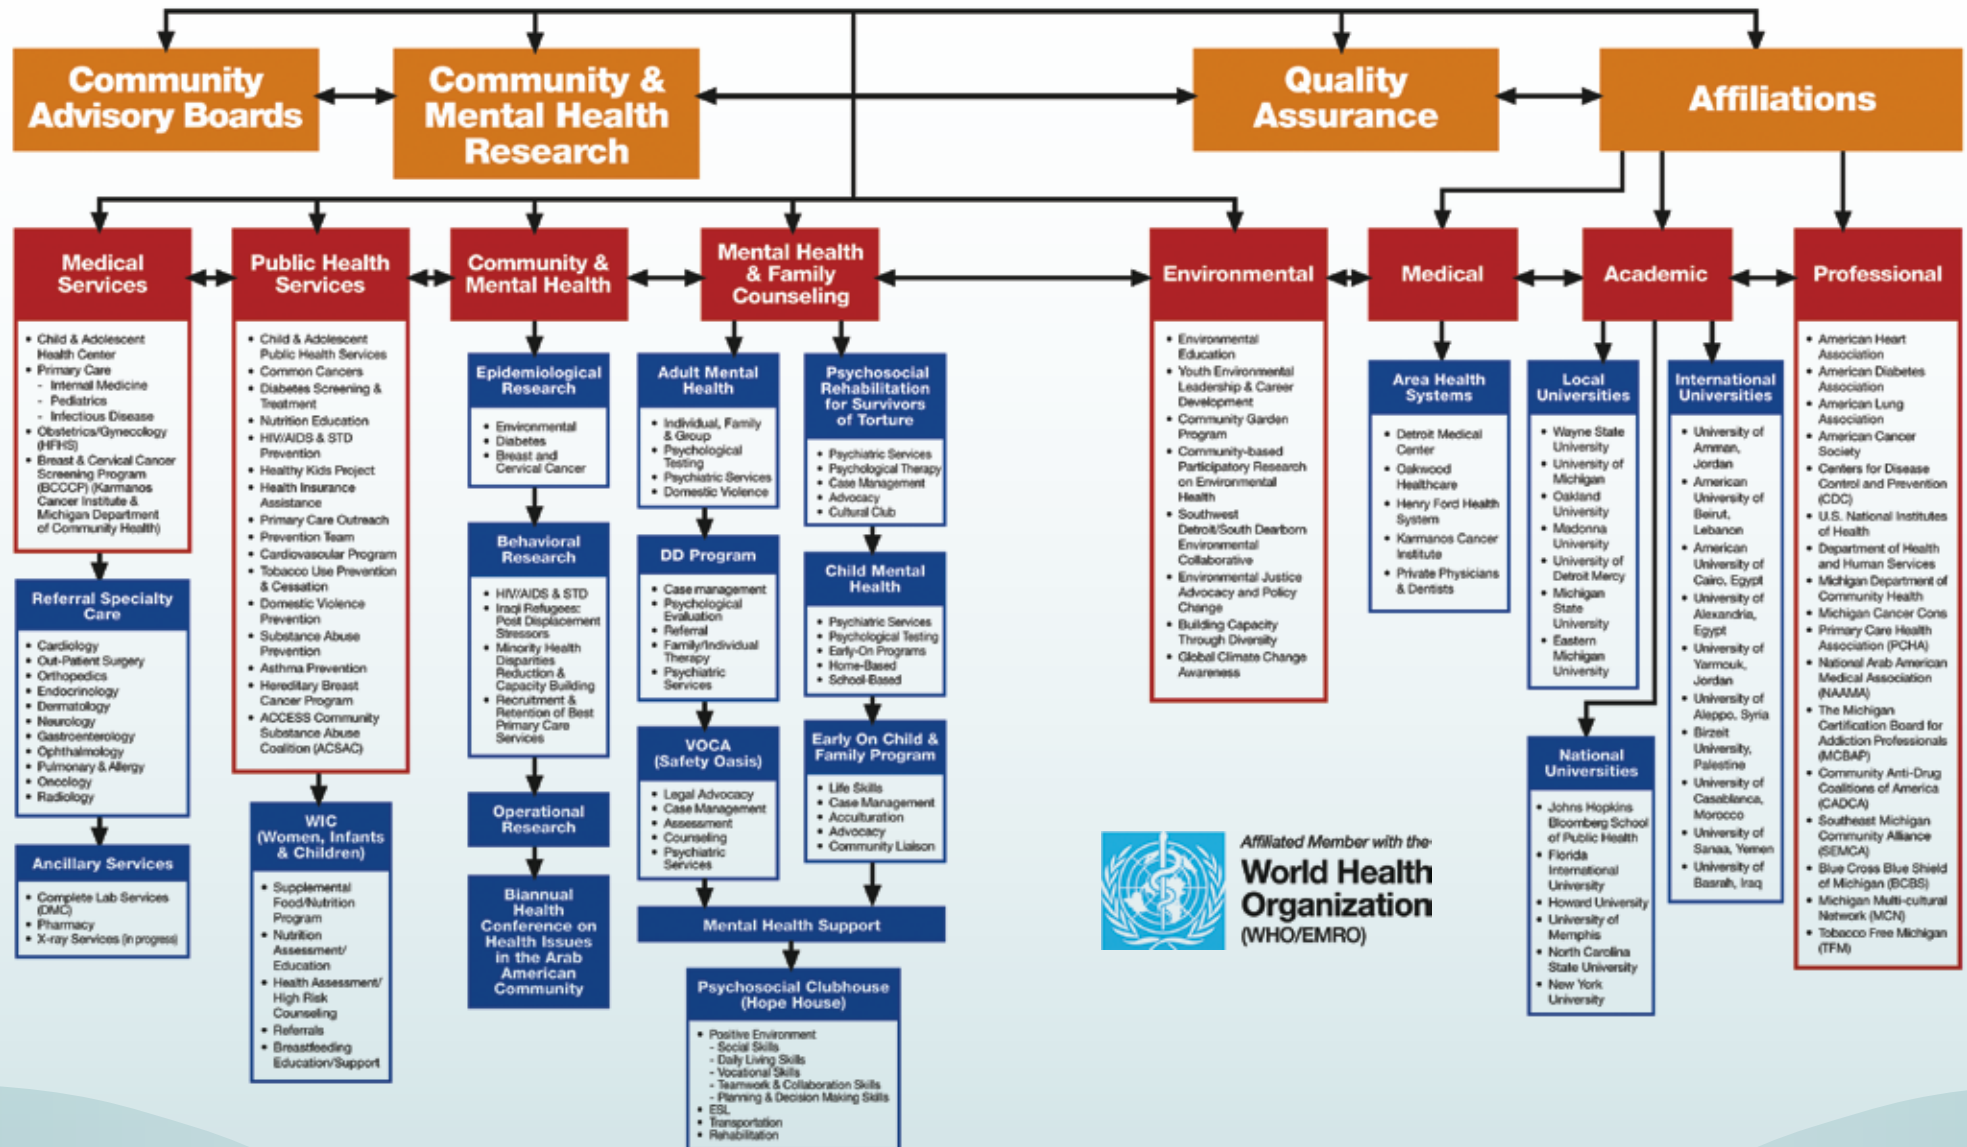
Community Advisory Boards

Community & Mental Health Research

Quality Assurance

Affiliations

Medical Services

- Child & Adolescent Health Center
- Primary Care
  - Internal Medicine
  - Pediatrics
  - Infectious Disease
- Obstetrics/Gynecology (HFHS)
- Breast & Cervical Cancer Screening Program (BCCCP) (Karmanos Cancer Institute & Michigan Department of Community Health)

Referral Specialty Care

- Cardiology
- Out-Patient Surgery
- Orthopedics
- Endocrinology
- Dermatology
- Neurology
- Gastroenterology
- Ophthalmology
- Pulmonary & Allergy
- Oncology
- Radiology

Ancillary Services

- Complete Lab Services (DMC)
- Pharmacy
- X-ray Services (in progress)

Public Health Services

- Child & Adolescent Public Health Services
- Common Cancers
- Diabetes Screening & Treatment
- Nutrition Education
- HIV/AIDS & STD Prevention
- Healthy Kids Project
- Health Insurance Assistance
- Primary Care Outreach
- Prevention Team
- Cardiovascular Program
- Tobacco Use Prevention & Cessation
- Domestic Violence Prevention
- Substance Abuse Prevention
- Asthma Prevention
- Hereditary Breast Cancer Program
- ACCESS Community Substance Abuse Coalition (ACSAC)

WIC (Women, Infants & Children)

- Supplemental Food/Nutrition Program
- Nutrition Assessment/ Education
- Health Assessment/ High Risk Counseling
- Referrals
- Breastfeeding Education/Support

Community & Mental Health

Epidemiological Research

- Environmental
- Diabetes
- Breast and Cervical Cancer

Behavioral Research

- HIV/AIDS & STD
- Iraqi Refugees: Post Displacement Stressors
- Minority Health Disparities Reduction & Capacity Building
- Recruitment & Retention of Best Primary Care Services

Operational Research

Biannual Health Conference on Health Issues in the Arab American Community

Mental Health & Family Counseling

Adult Mental Health

- Individual, Family & Group
- Psychological Testing
- Psychiatric Services
- Domestic Violence

DD Program

- Case management
- Psychological Evaluation
- Referral
- Family/Individual Therapy
- Psychiatric Services

VOCA (Safety Oasis)

- Legal Advocacy
- Case Management
- Assessment
- Counseling
- Psychiatric Services

Psychosocial Rehabilitation for Survivors of Torture

- Psychiatric Services
- Psychological Therapy
- Case Management
- Advocacy
- Cultural Club

Child Mental Health

- Psychiatric Services
- Psychological Testing
- Early-On Programs
- Home-Based
- School-Based

Early On Child & Family Program

- Life Skills
- Case Management
- Acculturation
- Advocacy
- Community Liaison

Mental Health Support

Psychosocial Clubhouse (Hope House)

- Positive Environment
  - Social Skills
  - Daily Living Skills
  - Vocational Skills
  - Teamwork & Collaboration Skills
  - Planning & Decision Making Skills
- ESL
- Transportation
- Rehabilitation

Environmental

- Environmental Education
- Youth Environmental Leadership & Career Development
- Community Garden Program
- Community-based Participatory Research on Environmental Health
- Southwest Detroit/South Dearborn Environmental Collaborative
- Environmental Justice Advocacy and Policy Change
- Building Capacity Through Diversity
- Global Climate Change Awareness

Medical

Area Health Systems

- Detroit Medical Center
- Oakwood Healthcare
- Henry Ford Health System
- Karmanos Cancer Institute
- Private Physicians & Dentists

Academic

Local Universities

- Wayne State University
- University of Michigan
- Oakland University
- Madonna University
- University of Detroit Mercy
- Michigan State University
- Eastern Michigan University

National Universities

- Johns Hopkins Bloomberg School of Public Health
- Florida International University
- Howard University
- University of Memphis
- North Carolina State University
- New York University

International Universities

- University of Amman, Jordan
- American University of Beirut, Lebanon
- American University of Cairo, Egypt
- University of Alexandria, Egypt
- University of Yarmouk, Jordan
- University of Aleppo, Syria
- Birzeit University, Palestine
- University of Casablanca, Morocco
- University of Sanaa, Yemen
- University of Basrah, Iraq

Professional

- American Heart Association
- American Diabetes Association
- American Lung Association
- American Cancer Society
- Centers for Disease Control and Prevention (CDC)
- U.S. National Institutes of Health
- Department of Health and Human Services
- Michigan Department of Community Health
- Michigan Cancer Cons
- Primary Care Health Association (PCHA)
- National Arab American Medical Association (NAAMA)
- The Michigan Certification Board for Addiction Professionals (MCBAP)
- Community Anti-Drug Coalitions of America (CADCA)
- Southeast Michigan Community Alliance (SEMCA)
- Blue Cross Blue Shield of Michigan (BCBS)
- Michigan Multi-cultural Network (MCN)
- Tobacco Free Michigan (TFM)

Affiliated Member with the
World Health Organization
(WHO/EMRO)